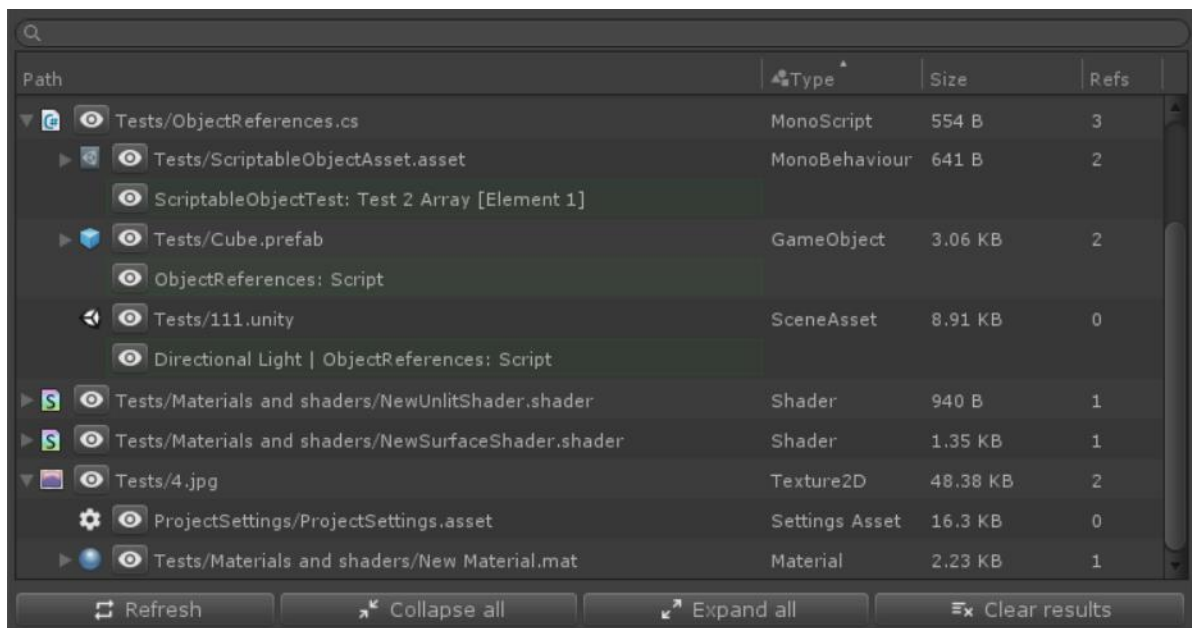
| Path | Type | Size | Refs |
|---|---|---|---|
| Tests/ObjectReferences.cs | MonoScript | 554 B | 3 |
| Tests/ScriptableObjectAsset.asset | MonoBehaviour | 641 B | 2 |
| ScriptableObjectTest: Test 2 Array [Element 1] | | | |
| Tests/Cube.prefab | GameObject | 3.06 KB | 2 |
| ObjectReferences: Script | | | |
| Tests/111.unity | SceneAsset | 8.91 KB | 0 |
| Directional Light \| ObjectReferences: Script | | | |
| Tests/Materials and shaders/NewUnlitShader.shader | Shader | 940 B | 1 |
| Tests/Materials and shaders/NewSurfaceShader.shader | Shader | 1.35 KB | 1 |
| Tests/4.jpg | Texture2D | 48.38 KB | 2 |
| ProjectSettings/ProjectSettings.asset | Settings Asset | 16.3 KB | 0 |
| Tests/Materials and shaders/New Material.mat | Material | 2.23 KB | 1 |

Refresh Collapse all Expand all Clear results